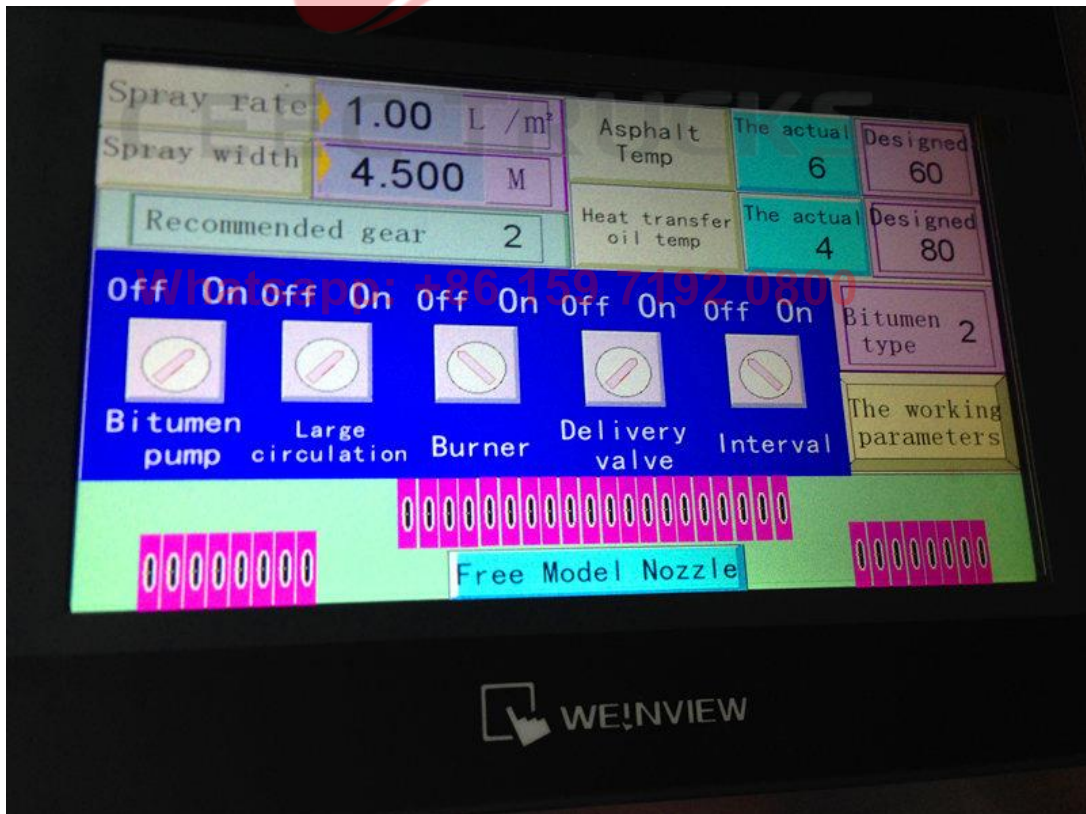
Spray rate 1.00 L/m²
Spray width 4.500 M
Asphalt Temp
The actual 6
Designed 60
Recommended gear 2
Heat transfer oil temp
The actual 4
Designed 80

CEEC TRUCKS
Whatsapp: +86 159 7192 0800

Off On Off On Off On Off On Off On
Bitumen type 2
Bitumen pump
Large circulation
Burner
Delivery valve
Interval
The working parameters

Free Model Nozzle

WEINVIEW